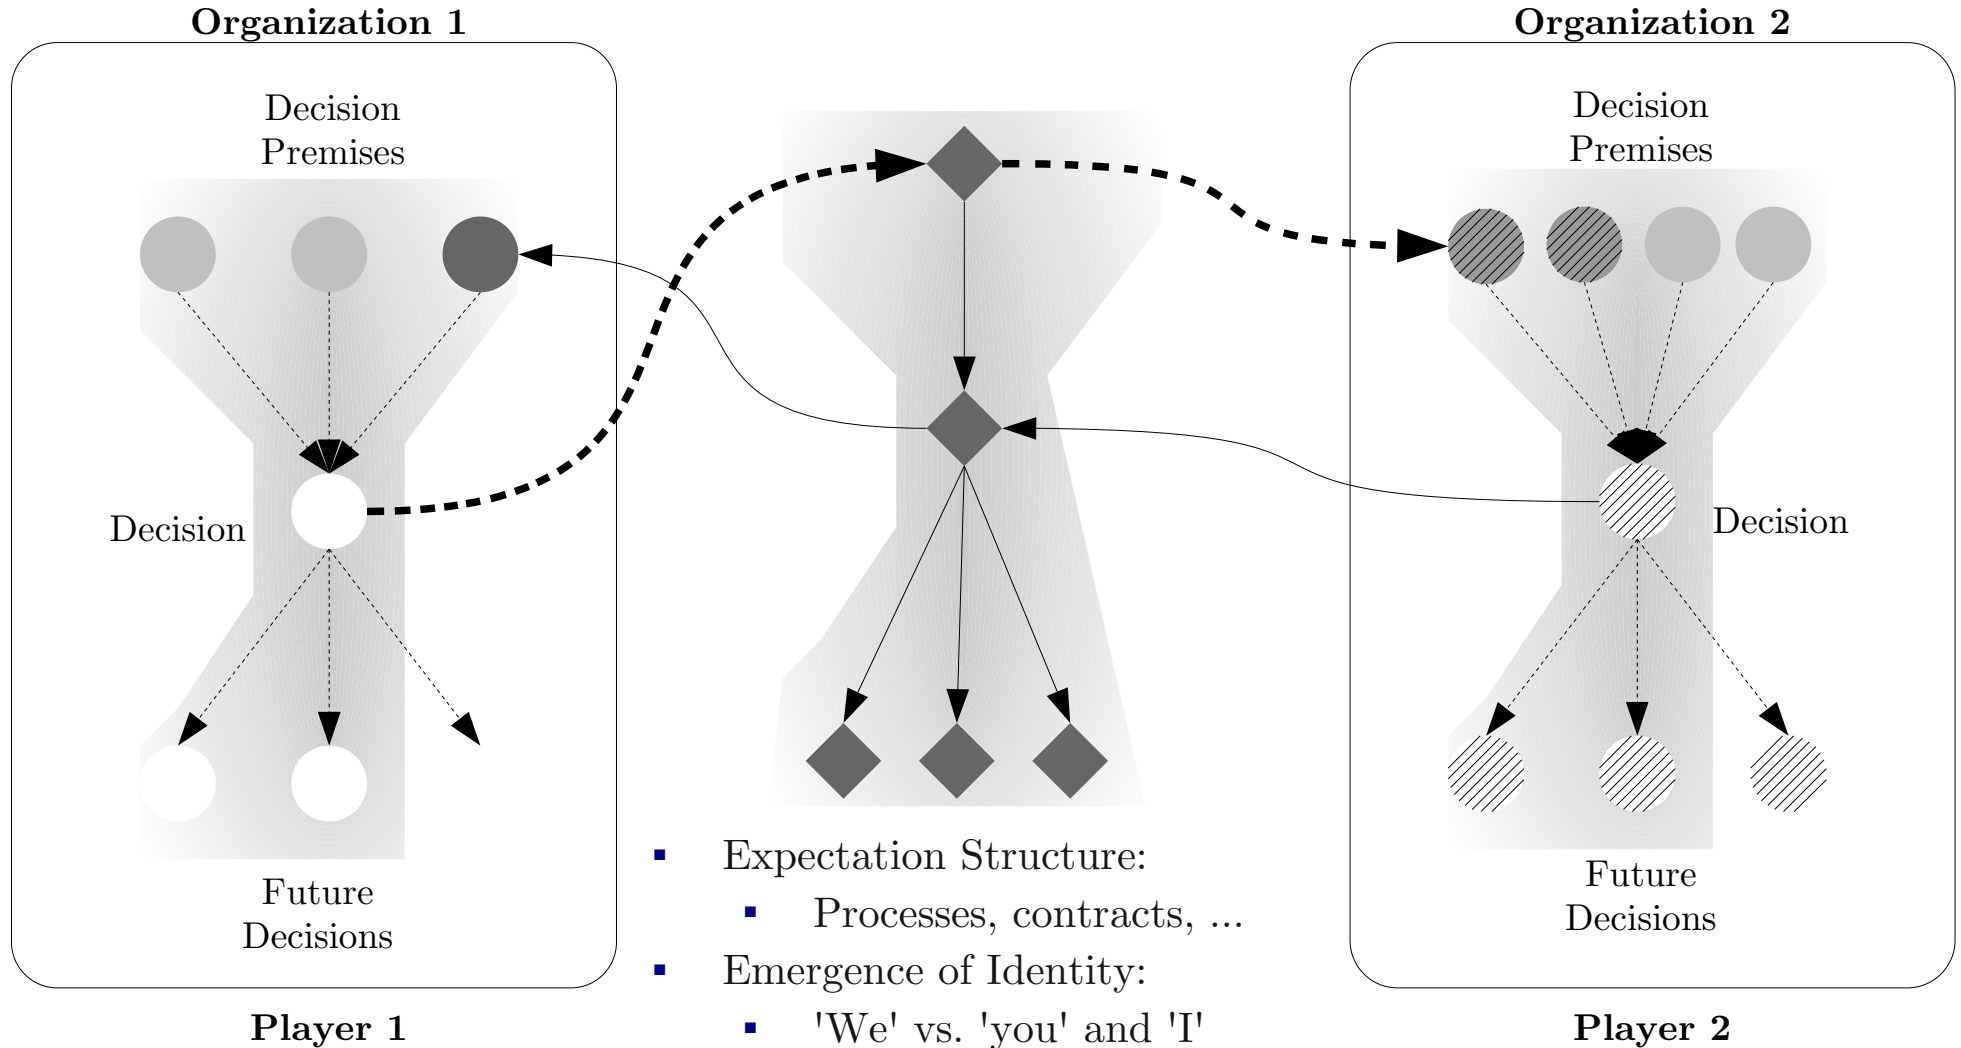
Organization 1

Decision Premises

Decision

Future Decisions

Player 1

Organization 2

Decision Premises

Decision

Future Decisions

Player 2

- Expectation Structure:
  - Processes, contracts, ...
- Emergence of Identity:
  - 'We' vs. 'you' and 'I'